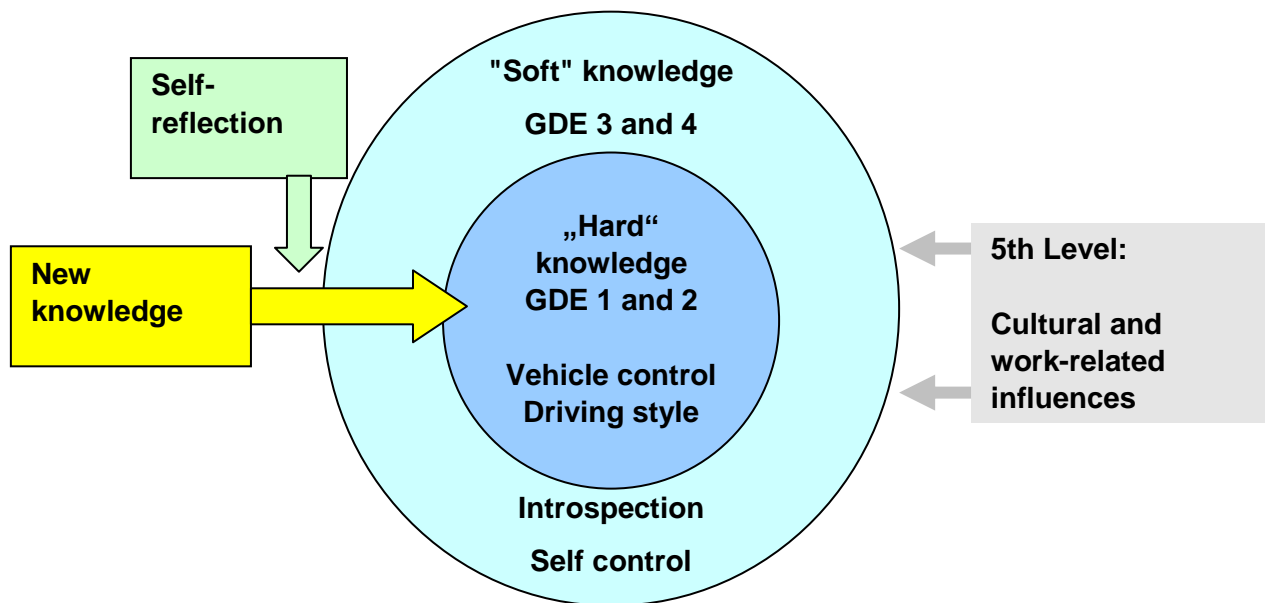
Self-reflection

"Soft" knowledge

GDE 3 and 4

New knowledge

„Hard“ knowledge GDE 1 and 2

Vehicle control Driving style

5th Level:

Cultural and work-related influences

Introspection

Self control